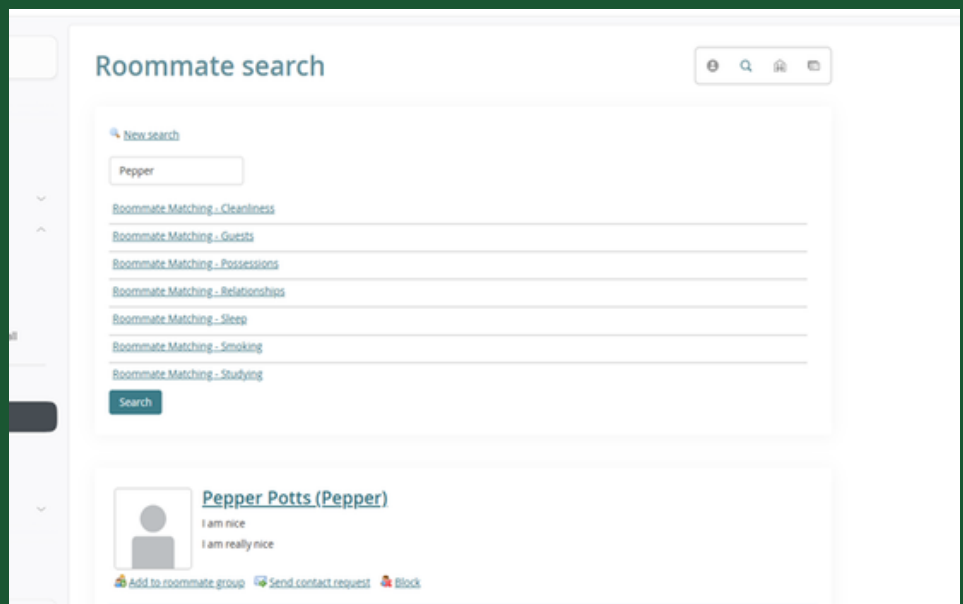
Roommate search

New search

Pepper

Roommate Matching - Cleanliness

Roommate Matching - Guests

Roommate Matching - Possessions

Roommate Matching - Relationships

Roommate Matching - Sleep

Roommate Matching - Smoking

Roommate Matching - Studying

Search

Pepper Potts (Pepper)

I am nice

I am really nice

Add to roommate group Send contact request Block